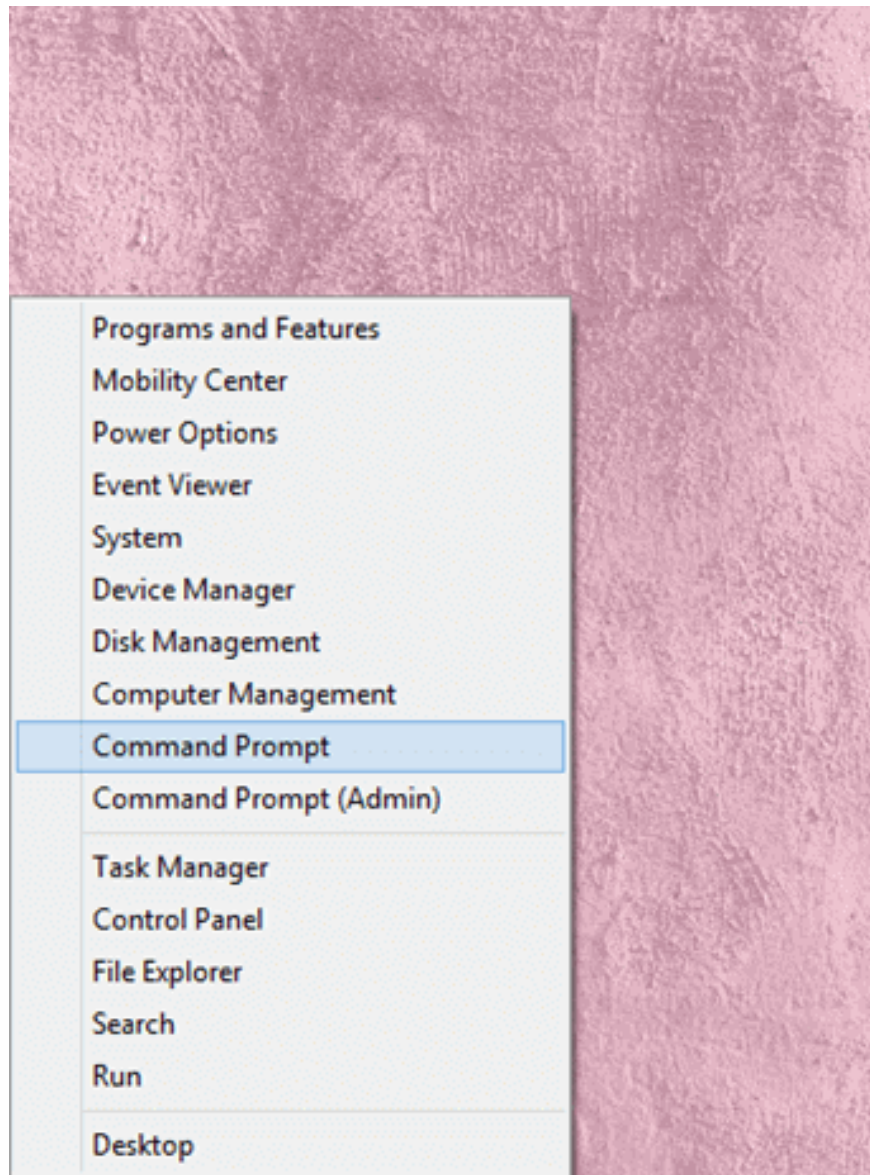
Programs and Features
Mobility Center
Power Options
Event Viewer
System
Device Manager
Disk Management
Computer Management
Command Prompt
Command Prompt (Admin)

Task Manager
Control Panel
File Explorer
Search
Run

Desktop